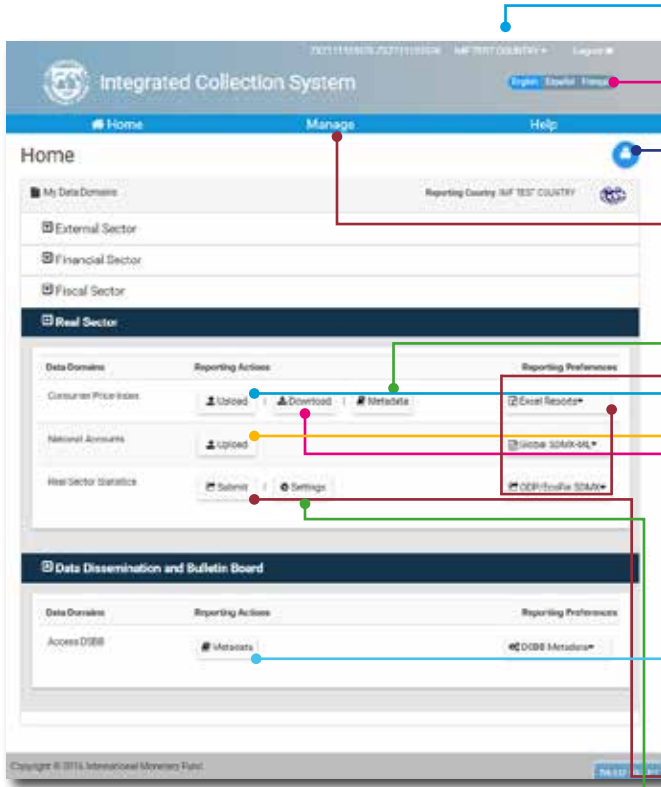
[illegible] IMF TEST COUNTRY ▾ Logout

Integrated Collection System

English Español Français

Home Manage Help

Home

My Data Domains

Reporting Country: IMF TEST COUNTRY

External Sector

Financial Sector

Fiscal Sector

Real Sector

| Data Domains | Reporting Actions | Reporting Preferences |
|---|---|---|
| Consumer Price Index | Upload \| Download \| Metadata | Excel Reports▾ |
| National Accounts | Upload | Global SDMX-ML▾ |
| Real Sector Statistics | Submit \| Settings | ODP/EcoFin SDMX▾ |

Data Dissemination and Bulletin Board

| Data Domains | Reporting Actions | Reporting Preferences |
|---|---|---|
| Access DSBB | Metadata | DSBB Metadata▾ |

Copyright © 2016 International Monetary Fund